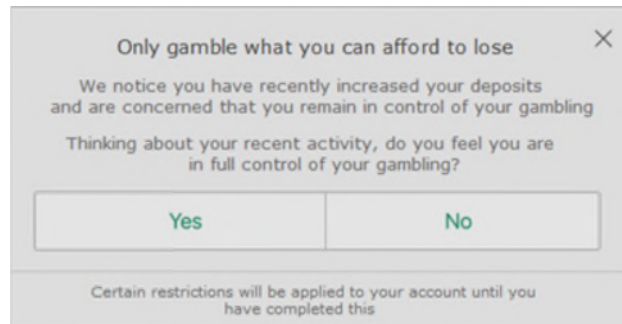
Only gamble what you can afford to lose

X

We notice you have recently increased your deposits and are concerned that you remain in control of your gambling

Thinking about your recent activity, do you feel you are in full control of your gambling?

Yes

No

Certain restrictions will be applied to your account until you have completed this